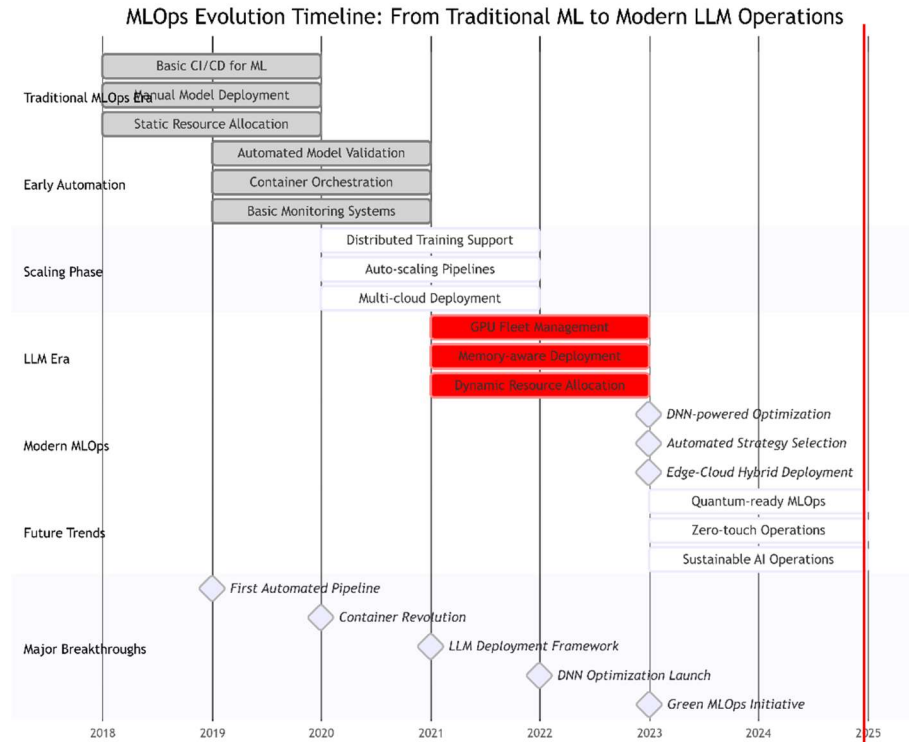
MLOps Evolution Timeline: From Traditional ML to Modern LLM Operations

Traditional MLOps Era
Basic CI/CD for ML
Manual Model Deployment
Static Resource Allocation

Early Automation
Automated Model Validation
Container Orchestration
Basic Monitoring Systems

Scaling Phase
Distributed Training Support
Auto-scaling Pipelines
Multi-cloud Deployment

LLM Era
GPU Fleet Management
Memory-aware Deployment
Dynamic Resource Allocation

Modern MLOps
DNN-powered Optimization
Automated Strategy Selection
Edge-Cloud Hybrid Deployment

Future Trends
Quantum-ready MLOps
Zero-touch Operations
Sustainable AI Operations

Major Breakthroughs
First Automated Pipeline
Container Revolution
LLM Deployment Framework
DNN Optimization Launch
Green MLOps Initiative

2018 2019 2020 2021 2022 2023 2024 2025